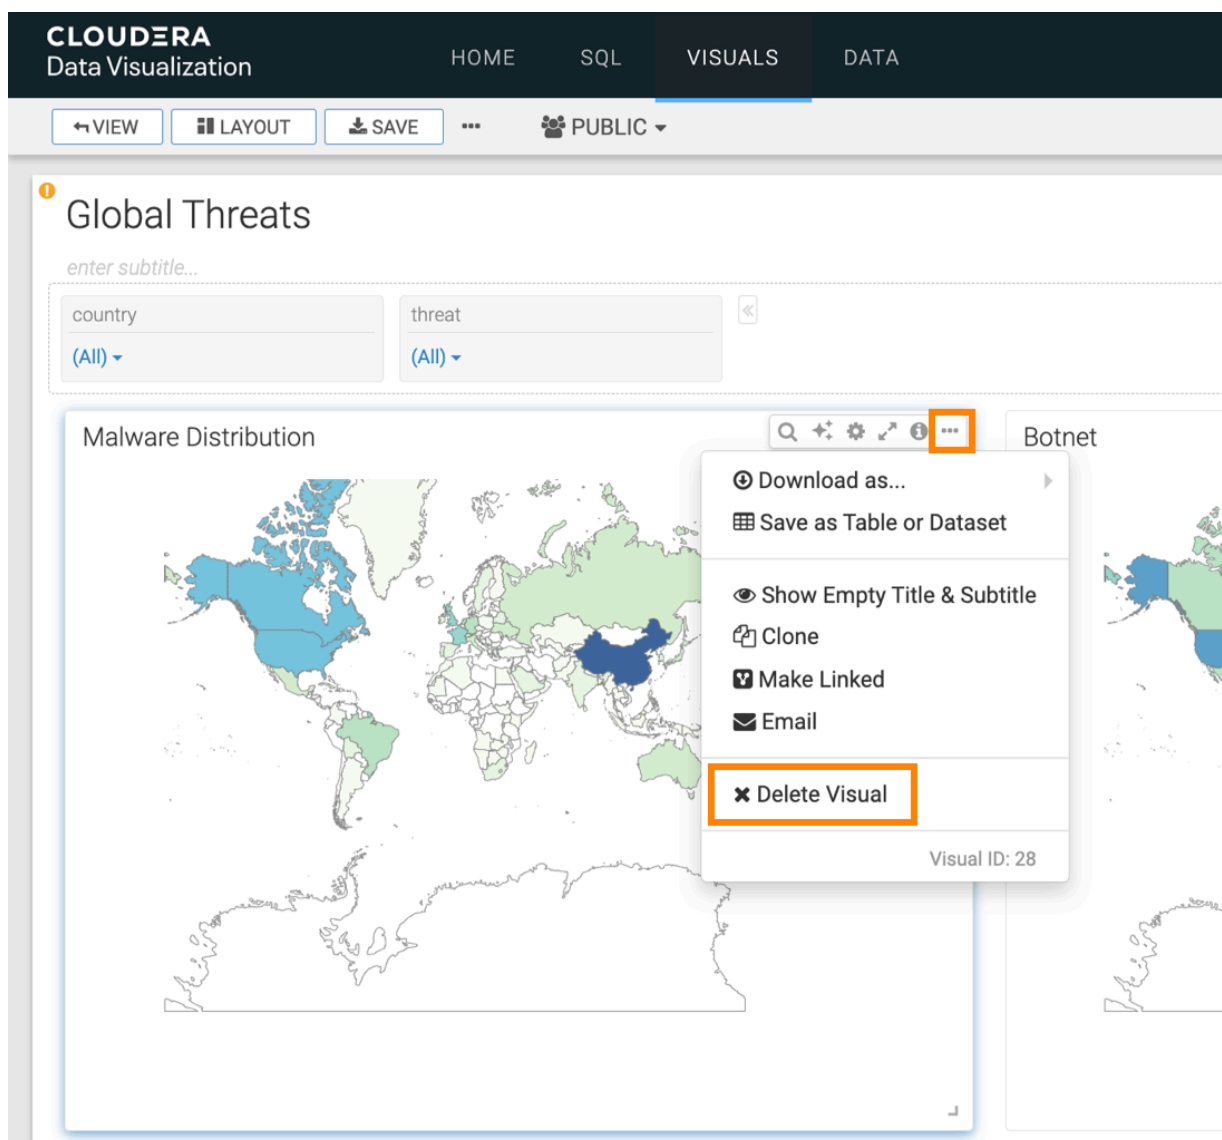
CLOUDERA
Data Visualization

HOME SQL VISUALS DATA

VIEW LAYOUT SAVE ••• PUBLIC

Global Threats

enter subtitle...

country
(All)

threat
(All)

Malware Distribution

Botnet

Download as...
Save as Table or Dataset

Show Empty Title & Subtitle
Clone
Make Linked
Email

Delete Visual

Visual ID: 28